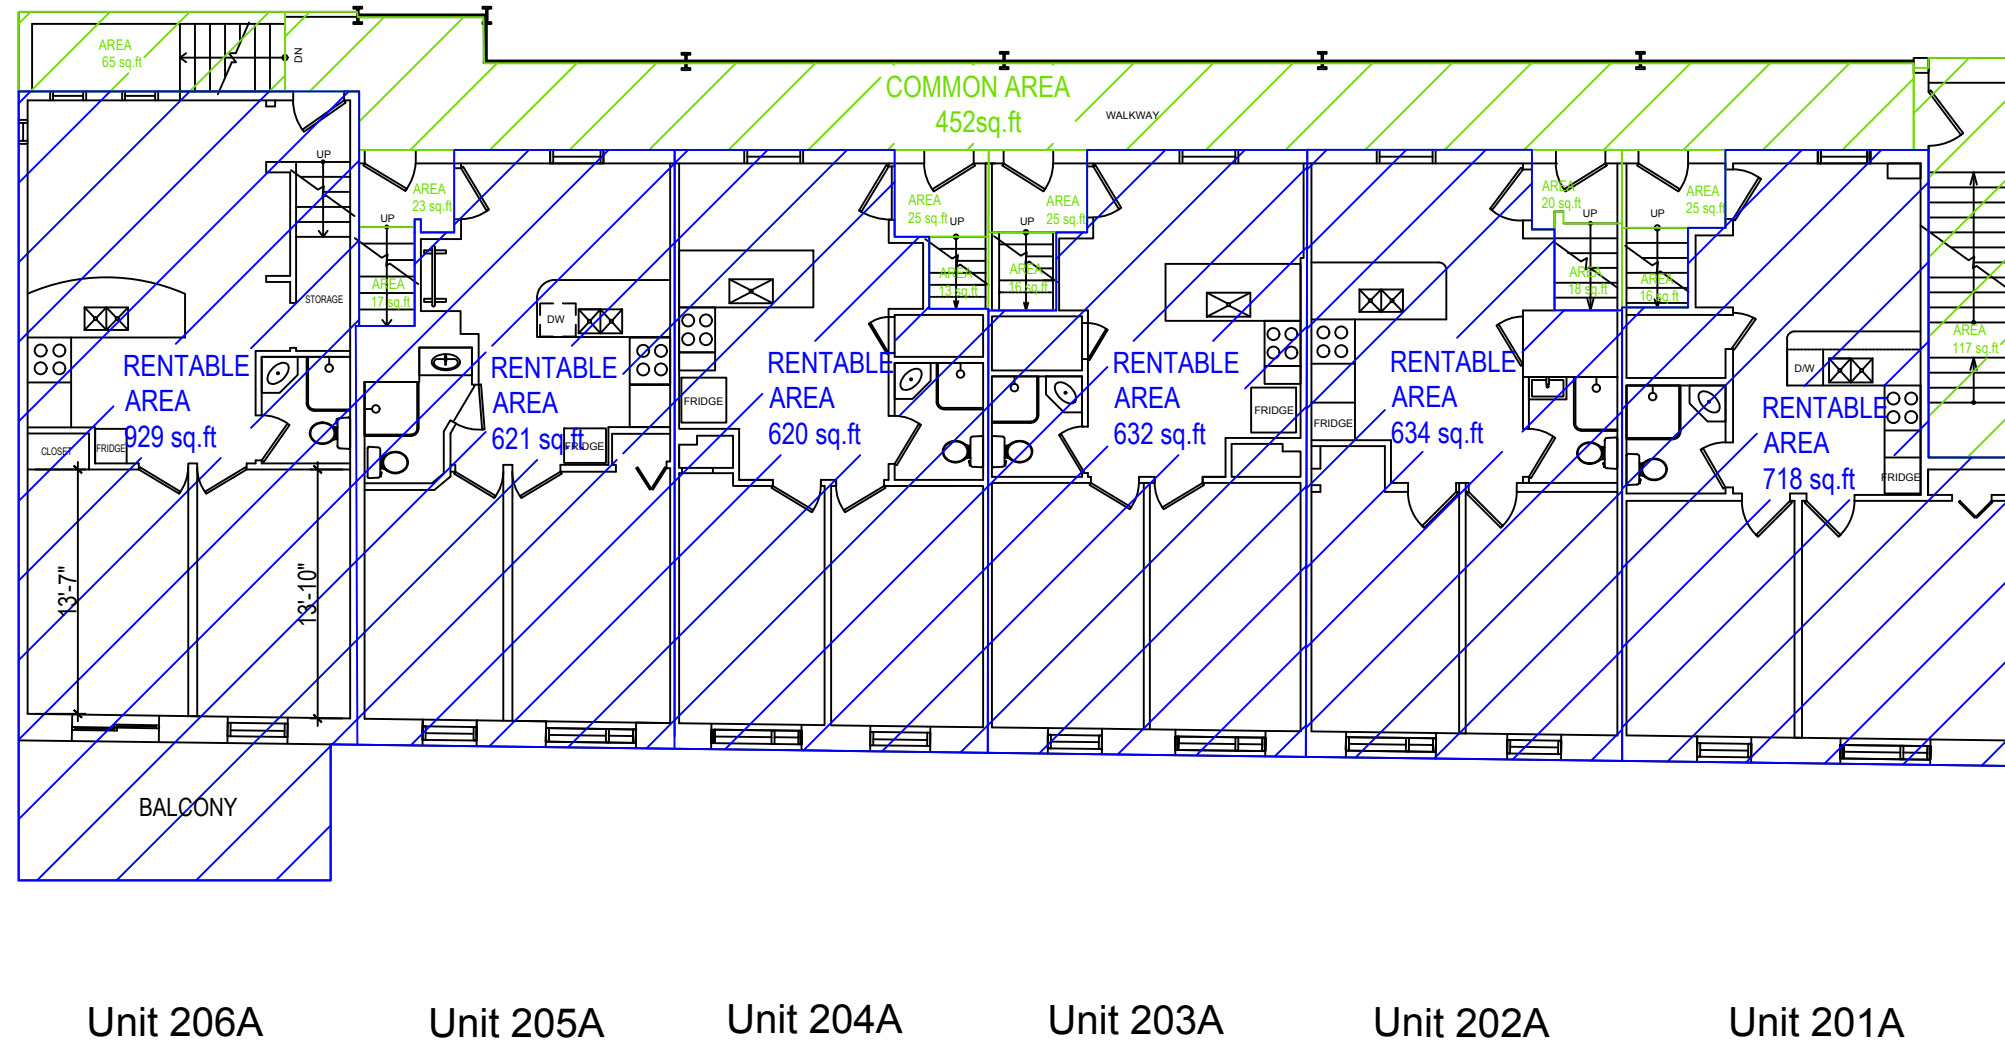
AREA
65 sq.ft

DN

COMMON AREA
452sq.ft

WALKWAY

UP

STORAGE

UP
AREA
23 sq.ft

AREA
17 sq.ft

RENTABLE
AREA
929 sq.ft

CLOSET
FRIDGE

13'-7"
13'-10"

BALCONY

DW

RENTABLE
AREA
621 sq.ft
FRIDGE

AREA
25 sq.ft
UP

AREA
13 sq.ft

FRIDGE

RENTABLE
AREA
620 sq.ft

AREA
25 sq.ft
UP

AREA
16 sq.ft

RENTABLE
AREA
632 sq.ft
FRIDGE

AREA
20 sq.ft
UP

AREA
18 sq.ft

FRIDGE

RENTABLE
AREA
634 sq.ft

AREA
25 sq.ft
UP

AREA
16 sq.ft

D/W

RENTABLE
AREA
718 sq.ft
FRIDGE

AREA
117 sq.ft

Unit 206A
Unit 205A
Unit 204A
Unit 203A
Unit 202A
Unit 201A